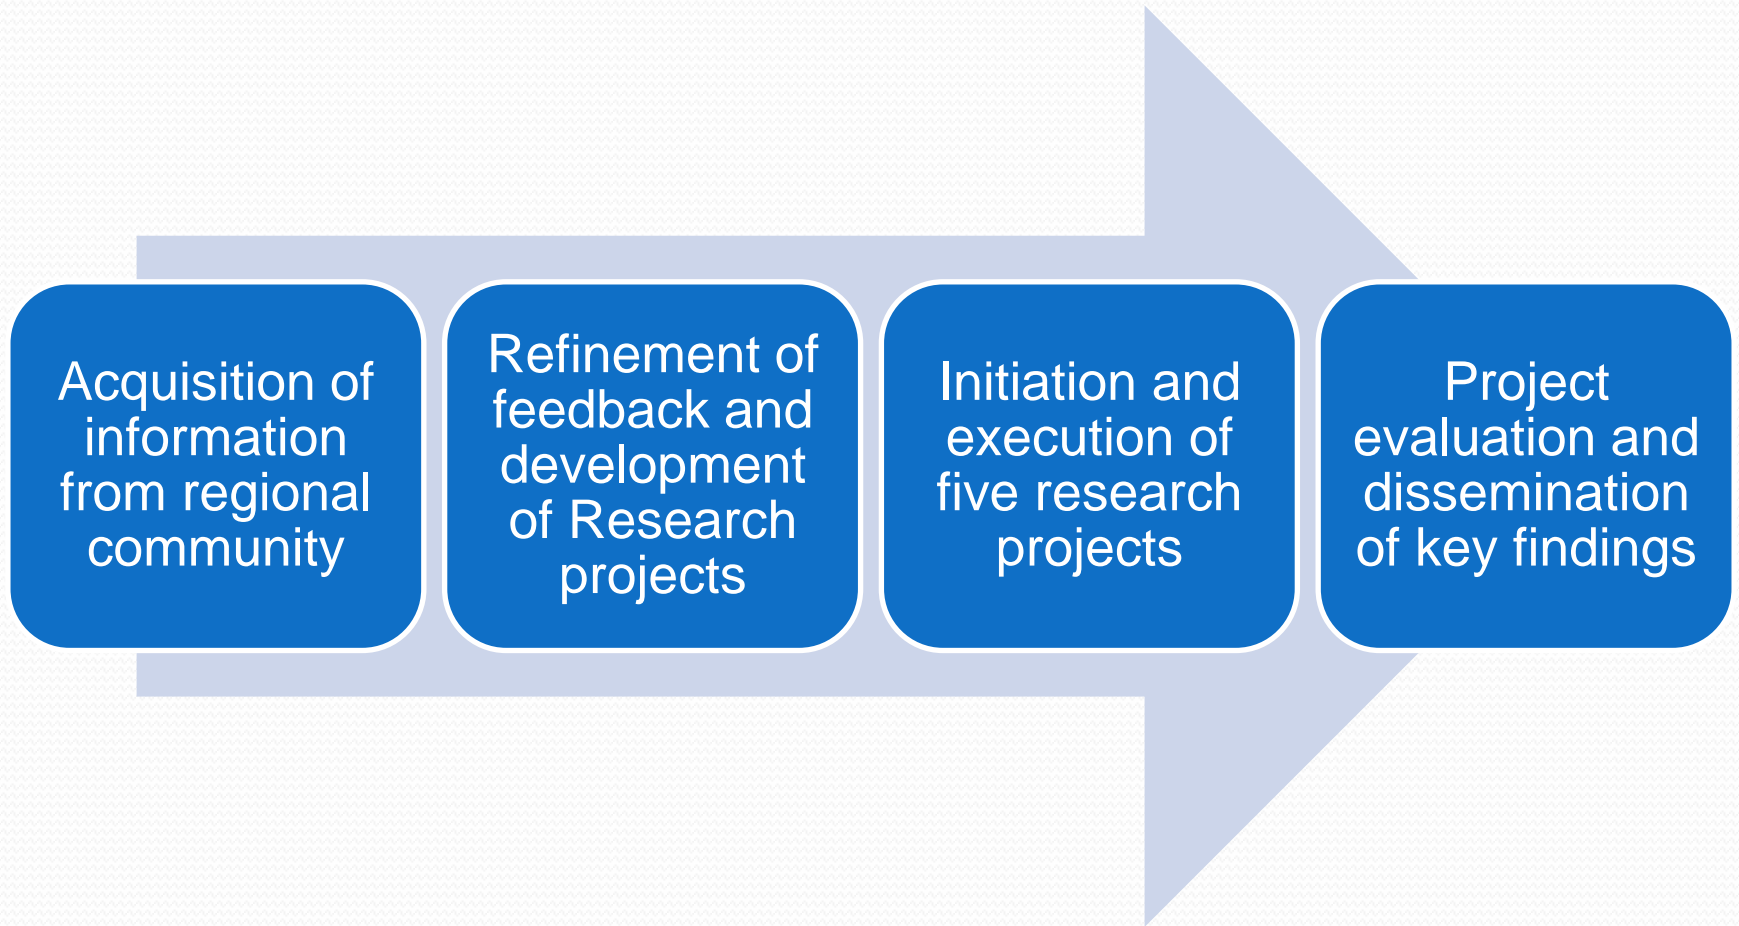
Acquisition of information from regional community

Refinement of feedback and development of Research projects

Initiation and execution of five research projects

Project evaluation and dissemination of key findings